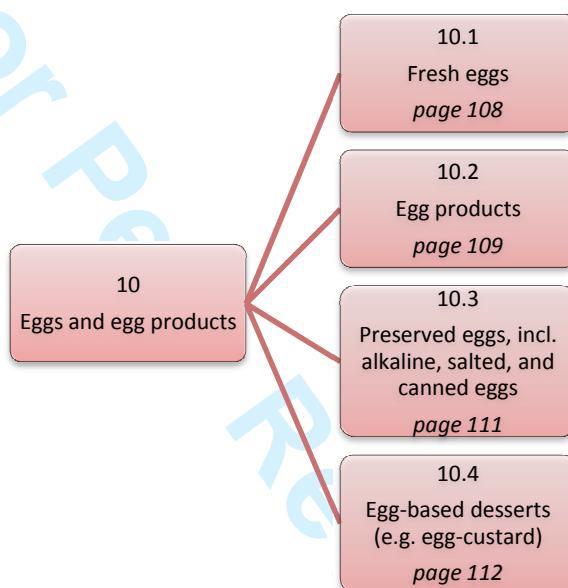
10
Eggs and egg products

10.1
Fresh eggs
*page 108*

10.2
Egg products
*page 109*

10.3
Preserved eggs, incl. alkaline, salted, and canned eggs
*page 111*

10.4
Egg-based desserts (e.g. egg-custard)
*page 112*

For Pe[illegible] Re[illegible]